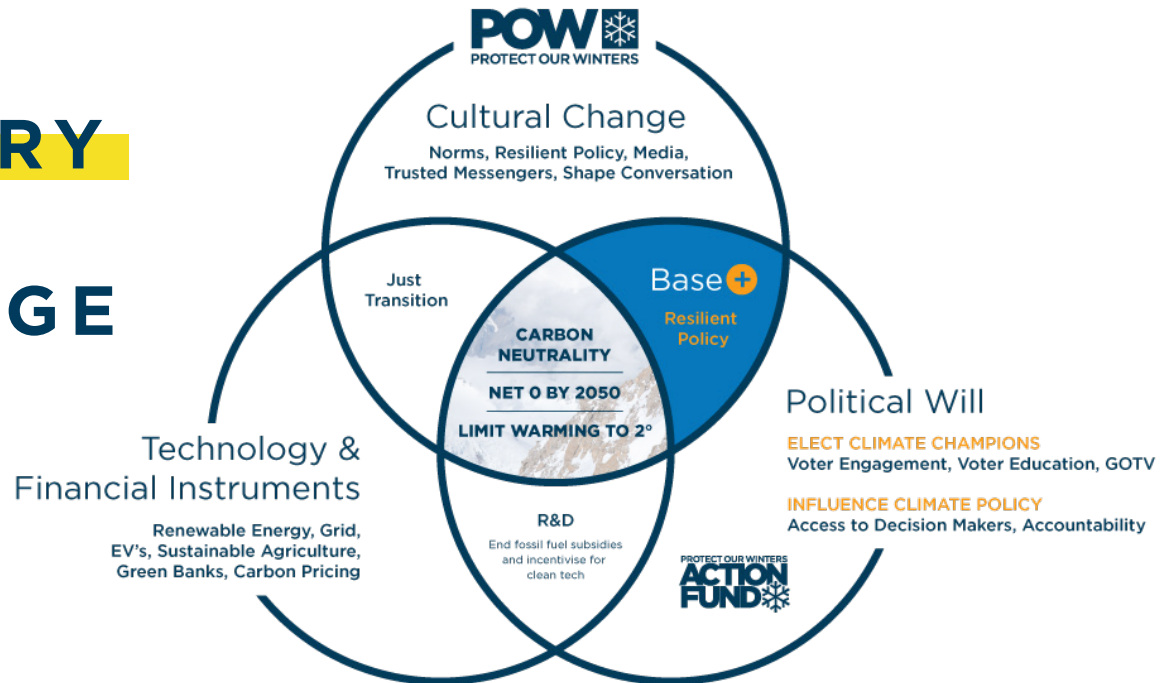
RY

GE

POW
PROTECT OUR WINTERS

Cultural Change
Norms, Resilient Policy, Media, Trusted Messengers, Shape Conversation

Just Transition

Base+
Resilient Policy

CARBON NEUTRALITY
NET 0 BY 2050
LIMIT WARMING TO 2°

Political Will
ELECT CLIMATE CHAMPIONS
Voter Engagement, Voter Education, GOTV
INFLUENCE CLIMATE POLICY
Access to Decision Makers, Accountability

Technology & Financial Instruments
Renewable Energy, Grid, EV's, Sustainable Agriculture, Green Banks, Carbon Pricing

R&D
End fossil fuel subsidies and incentivise for clean tech

PROTECT OUR WINTERS
ACTION FUND